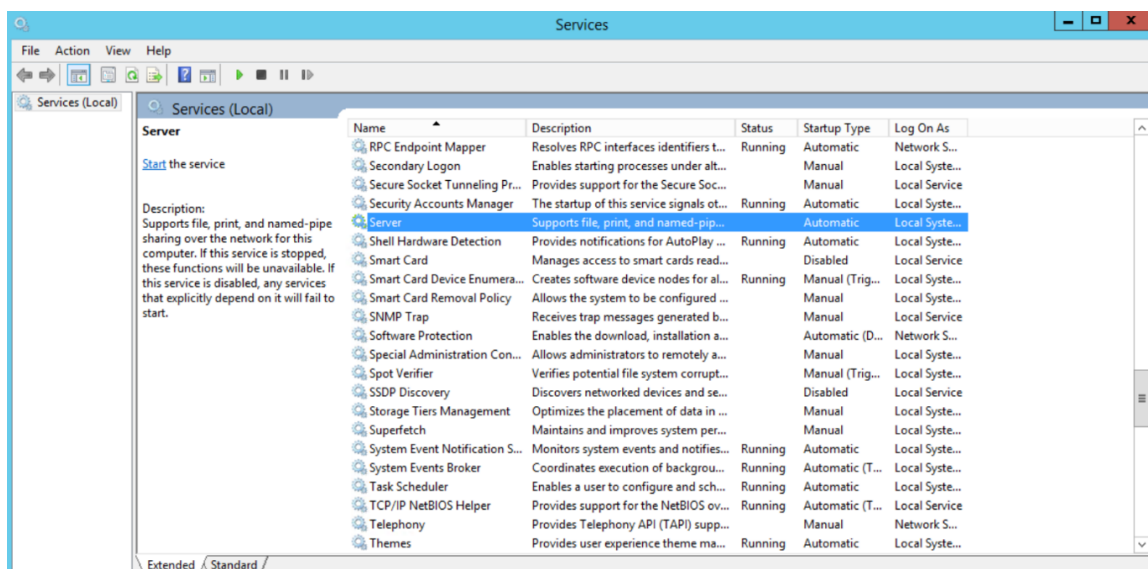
Services

File Action View Help

Services (Local)

Services (Local)

Server

Start the service

Description:
Supports file, print, and named-pipe sharing over the network for this computer. If this service is stopped, these functions will be unavailable. If this service is disabled, any services that explicitly depend on it will fail to start.

| Name | Description | Status | Startup Type | Log On As |
|---|---|---|---|---|
| RPC Endpoint Mapper | Resolves RPC interfaces identifiers t... | Running | Automatic | Network S... |
| Secondary Logon | Enables starting processes under alt... | | Manual | Local Syste... |
| Secure Socket Tunneling Pr... | Provides support for the Secure Soc... | | Manual | Local Service |
| Security Accounts Manager | The startup of this service signals ot... | Running | Automatic | Local Syste... |
| Server | Supports file, print, and named-pip... | | Automatic | Local Syste... |
| Shell Hardware Detection | Provides notifications for AutoPlay ... | Running | Automatic | Local Syste... |
| Smart Card | Manages access to smart cards read... | | Disabled | Local Service |
| Smart Card Device Enumera... | Creates software device nodes for al... | Running | Manual (Trig... | Local Syste... |
| Smart Card Removal Policy | Allows the system to be configured ... | | Manual | Local Syste... |
| SNMP Trap | Receives trap messages generated b... | | Manual | Local Service |
| Software Protection | Enables the download, installation a... | | Automatic (D... | Network S... |
| Special Administration Con... | Allows administrators to remotely a... | | Manual | Local Syste... |
| Spot Verifier | Verifies potential file system corrupt... | | Manual (Trig... | Local Syste... |
| SSDP Discovery | Discovers networked devices and se... | | Disabled | Local Service |
| Storage Tiers Management | Optimizes the placement of data in ... | | Manual | Local Syste... |
| Superfetch | Maintains and improves system per... | | Manual | Local Syste... |
| System Event Notification S... | Monitors system events and notifies... | Running | Automatic | Local Syste... |
| System Events Broker | Coordinates execution of backgrou... | Running | Automatic (T... | Local Syste... |
| Task Scheduler | Enables a user to configure and sch... | Running | Automatic | Local Syste... |
| TCP/IP NetBIOS Helper | Provides support for the NetBIOS ov... | Running | Automatic (T... | Local Service |
| Telephony | Provides Telephony API (TAPI) supp... | | Manual | Network S... |
| Themes | Provides user experience theme ma... | Running | Automatic | Local Syste... |

Extended Standard